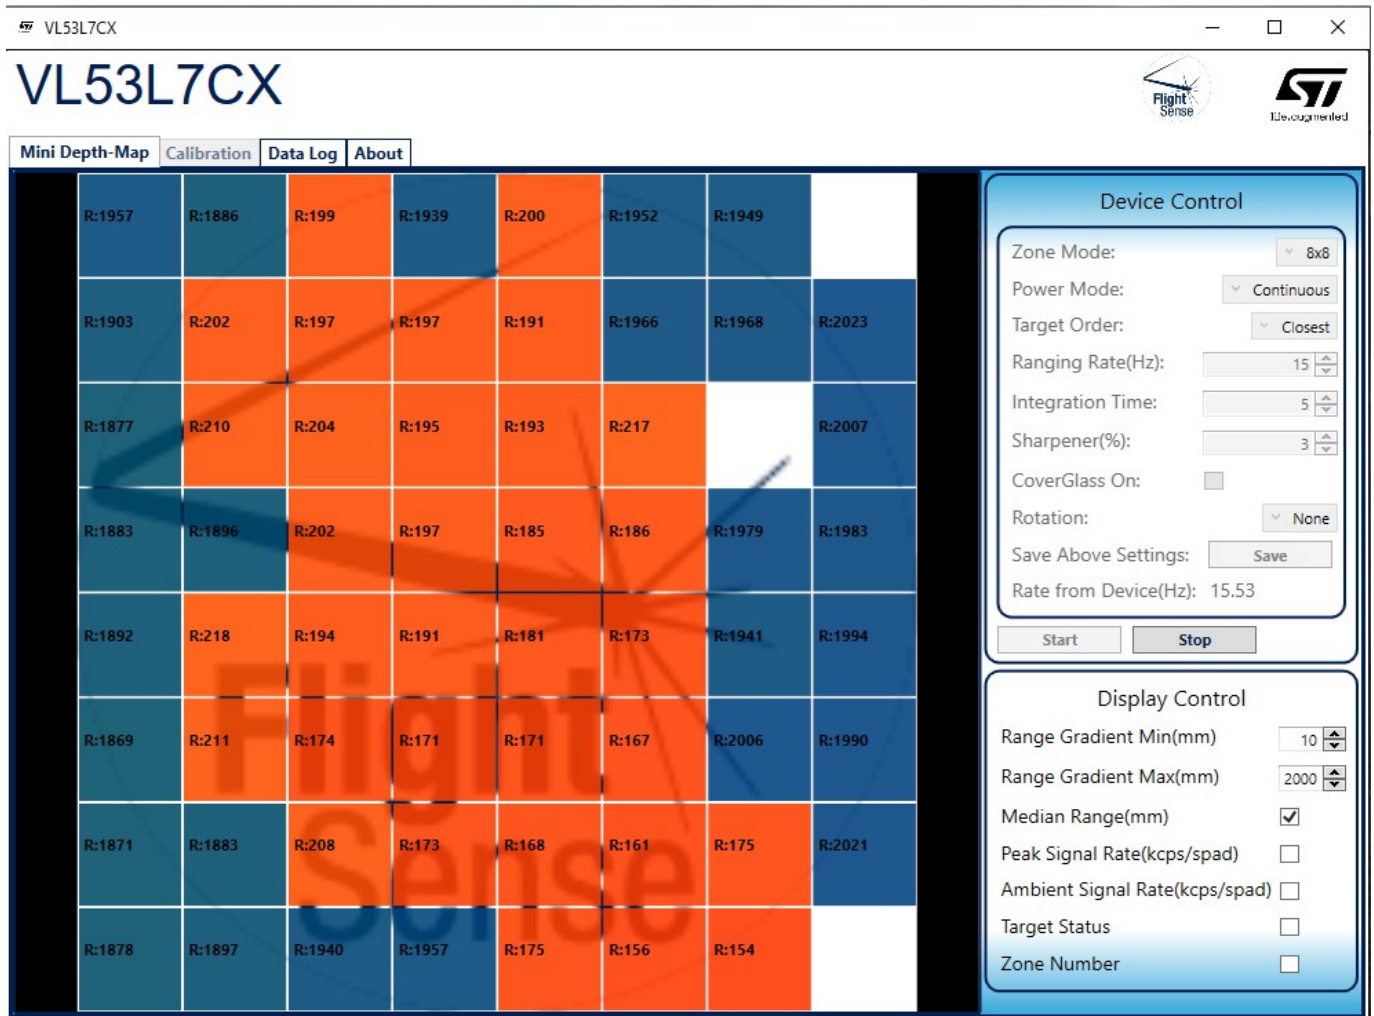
VL53L7CX

VL53L7CX

Flight Sense

life.augmented

Mini Depth-Map | Calibration | Data Log | About

| R:1957 | R:1886 | R:199 | R:1939 | R:200 | R:1952 | R:1949 | |
|---|---|---|---|---|---|---|---|
| R:1903 | R:202 | R:197 | R:197 | R:191 | R:1966 | R:1968 | R:2023 |
| R:1877 | R:210 | R:204 | R:195 | R:193 | R:217 | | R:2007 |
| R:1883 | R:1896 | R:202 | R:197 | R:185 | R:186 | R:1979 | R:1983 |
| R:1892 | R:218 | R:194 | R:191 | R:181 | R:173 | R:1941 | R:1994 |
| R:1869 | R:211 | R:174 | R:171 | R:171 | R:167 | R:2006 | R:1990 |
| R:1871 | R:1883 | R:208 | R:173 | R:168 | R:161 | R:175 | R:2021 |
| R:1878 | R:1897 | R:1940 | R:1957 | R:175 | R:156 | R:154 | |

Flight Sense

Device Control

Zone Mode: 8x8

Power Mode: Continuous

Target Order: Closest

Ranging Rate(Hz): 15

Integration Time: 5

Sharpener(%): 3

CoverGlass On:

Rotation: None

Save Above Settings: Save

Rate from Device(Hz): 15.53

Start Stop

Display Control

Range Gradient Min(mm) 10

Range Gradient Max(mm) 2000

Median Range(mm)

Peak Signal Rate(kcps/spad)

Ambient Signal Rate(kcps/spad)

Target Status

Zone Number